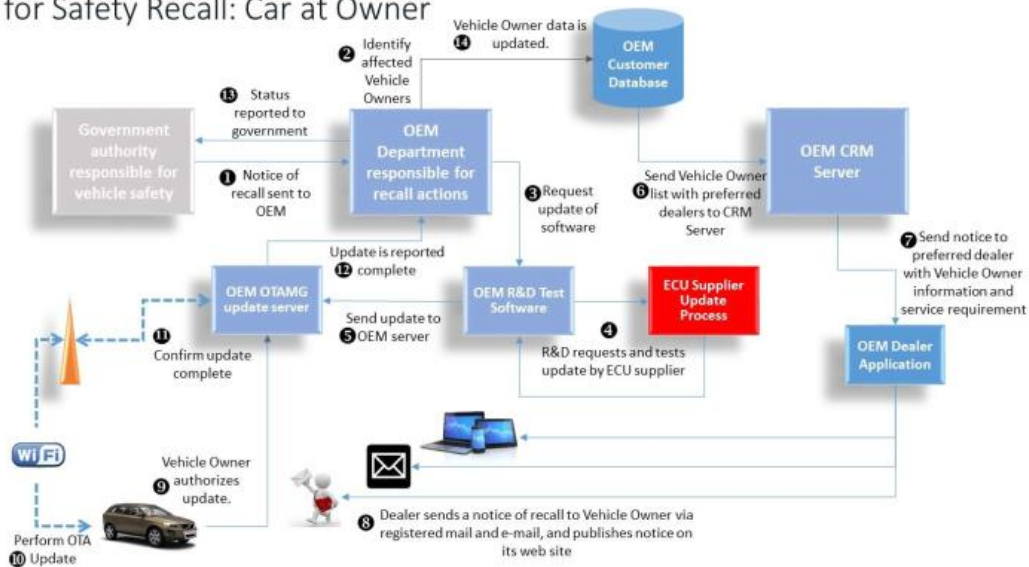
for Safety Recall: Car at Owner

Government authority responsible for vehicle safety

13 Status reported to government

1 Notice of recall sent to OEM

2 Identify affected Vehicle Owners

OEM Department responsible for recall actions

14 Vehicle Owner data is updated.

OEM Customer Database

6 Send Vehicle Owner list with preferred dealers to CRM Server

OEM CRM Server

3 Request update of software

7 Send notice to preferred dealer with Vehicle Owner information and service requirement

12 Update is reported complete

OEM OTAMG update server

5 Send update to OEM server

OEM R&D Test Software

ECU Supplier Update Process

4 R&D requests and tests update by ECU supplier

OEM Dealer Application

11 Confirm update complete

WiFi

9 Vehicle Owner authorizes update.

Perform OTA 10 Update

8 Dealer sends a notice of recall to Vehicle Owner via registered mail and e-mail, and publishes notice on its web site